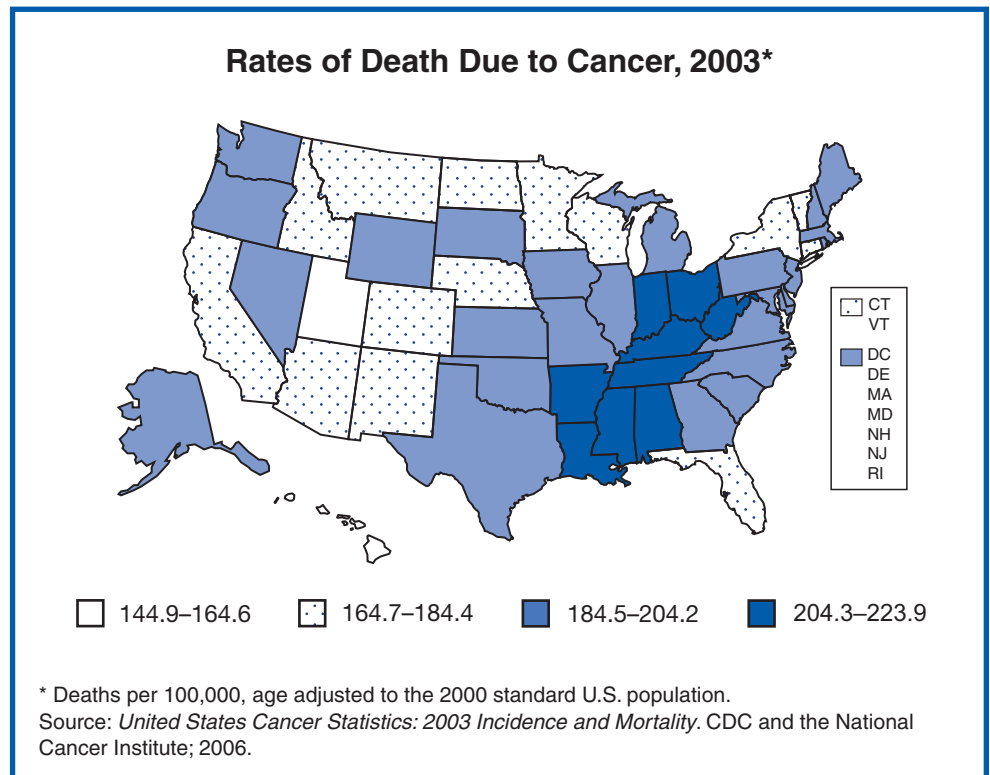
Rates of Death Due to Cancer, 2003*

CT
VT

DC
DE
MA
MD
NH
NJ
RI

144.9–164.6
164.7–184.4
184.5–204.2
204.3–223.9

* Deaths per 100,000, age adjusted to the 2000 standard U.S. population.
Source: *United States Cancer Statistics: 2003 Incidence and Mortality*. CDC and the National Cancer Institute; 2006.